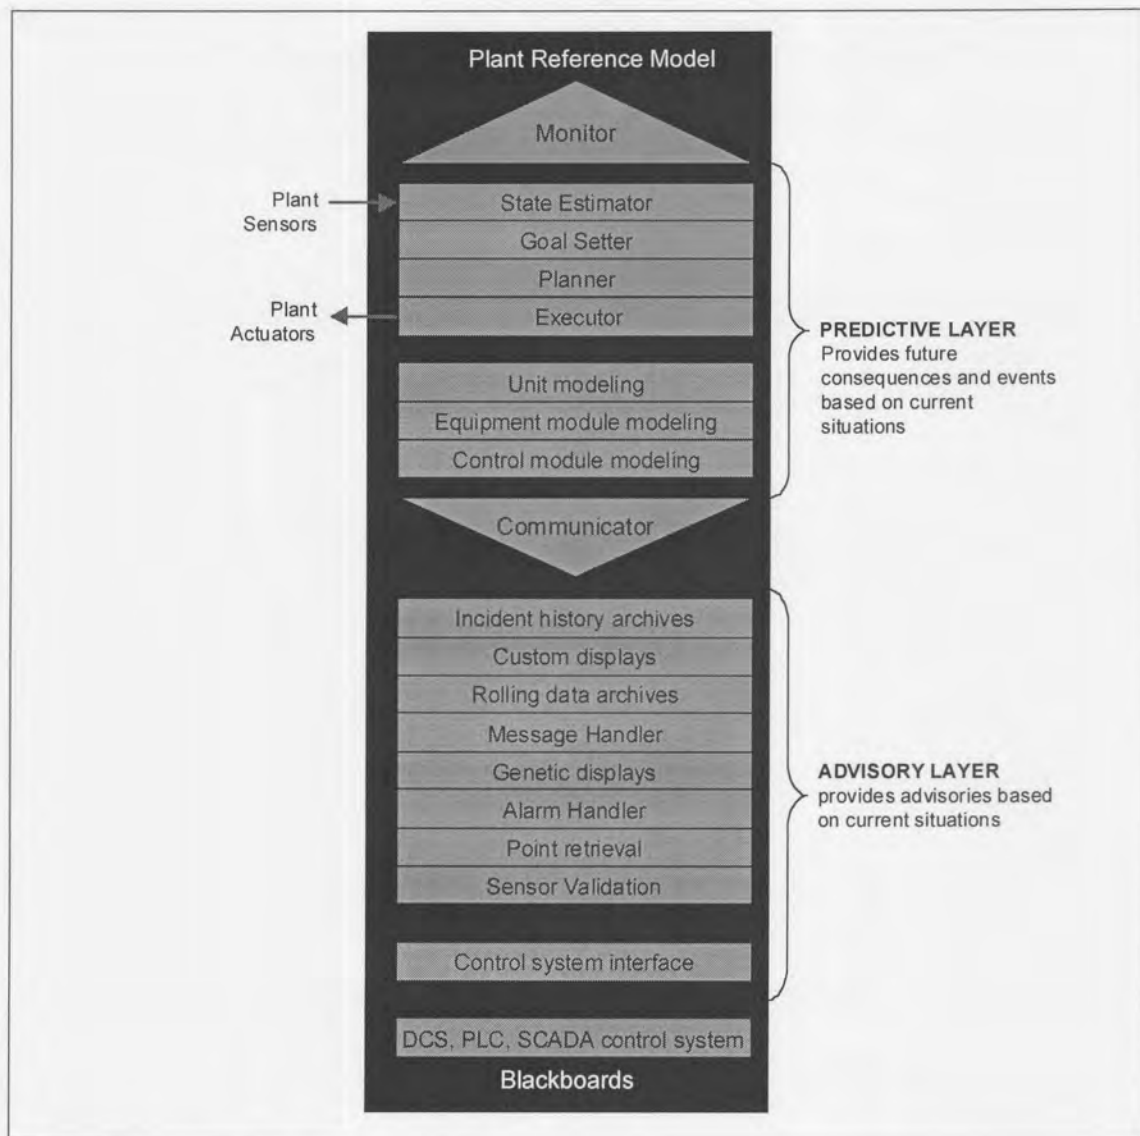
Plant Reference Model

Monitor

Plant Sensors

State Estimator

Goal Setter

Planner

Plant Actuators

Executor

Unit modeling

Equipment module modeling

Control module modeling

PREDICTIVE LAYER
Provides future consequences and events based on current situations

Communicator

Incident history archives

Custom displays

Rolling data archives

Message Handler

Genetic displays

Alarm Handler

Point retrieval

Sensor Validation

ADVISORY LAYER
provides advisories based on current situations

Control system interface

DCS, PLC, SCADA control system

Blackboards